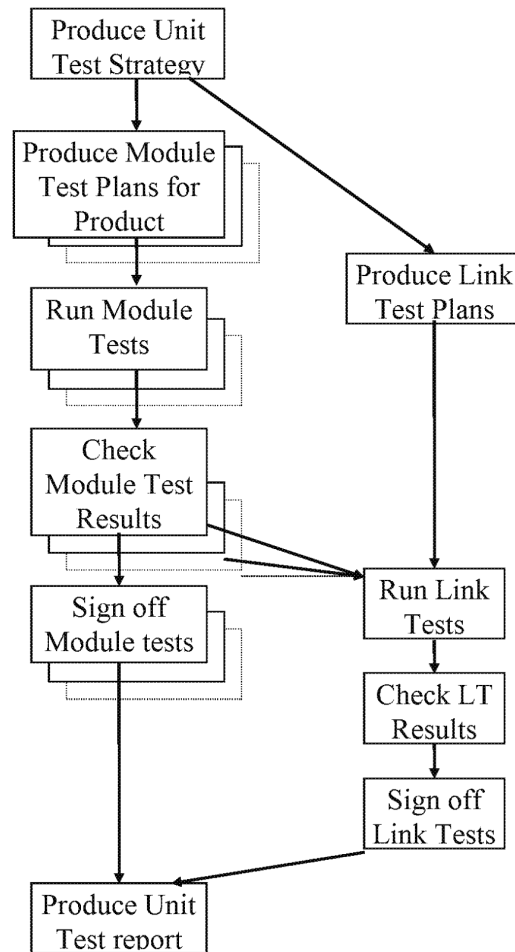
Produce Unit Test Strategy

Produce Module Test Plans for Product

Produce Link Test Plans

Run Module Tests

Check Module Test Results

Run Link Tests

Sign off Module tests

Check LT Results

Sign off Link Tests

Produce Unit Test report